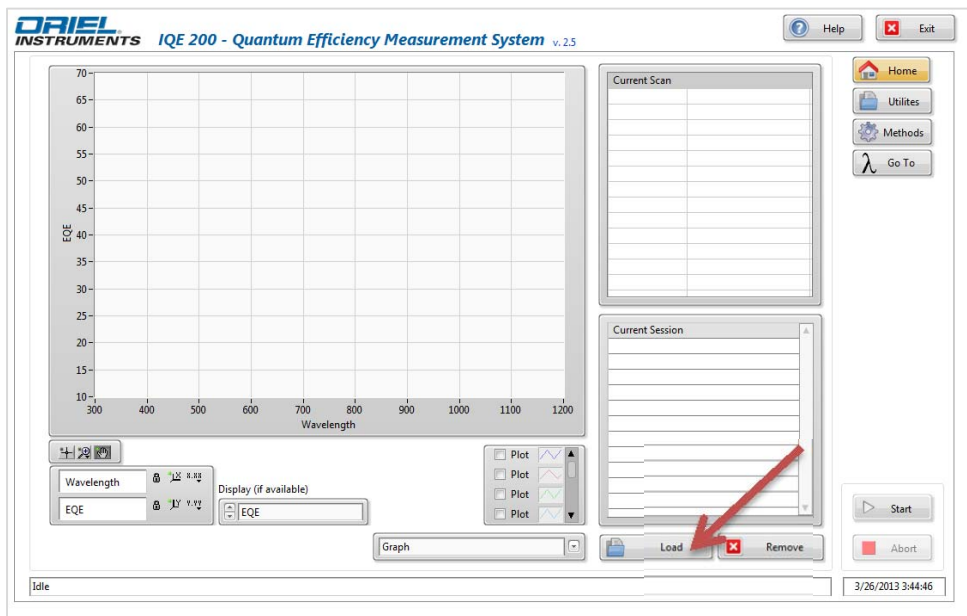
ORIEL INSTRUMENTS IQE 200 - Quantum Efficiency Measurement System v. 2.5

Help
Exit

Home
Utilites
Methods
Go To

70
65
60
55
50
45
40
35
30
25
20
15
10
EQE
300 400 500 600 700 800 900 1000 1100 1200
Wavelength

Current Scan

Current Session

Wavelength
EQE
Display (if available)
EQE

Plot
Plot
Plot
Plot

Graph

Load
Remove

Start
Abort

Idle
3/26/2013 3:44:46